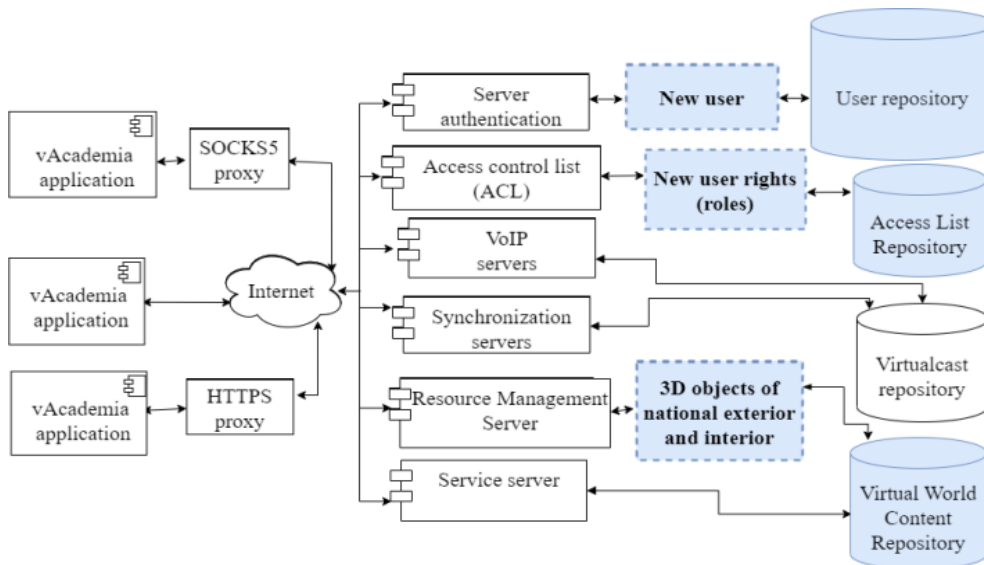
vAcademia application

SOCKS5 proxy

vAcademia application

Internet

vAcademia application

HTTPS proxy

Server authentication

New user

User repository

Access control list (ACL)

New user rights (roles)

Access List Repository

VoIP servers

Synchronization servers

Virtualcast repository

Resource Management Server

3D objects of national exterior and interior

Service server

Virtual World Content Repository